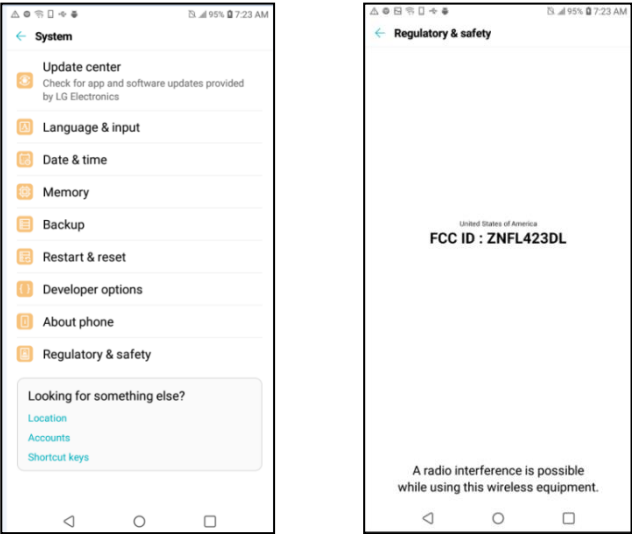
95% 7:23 AM

System

Update center
Check for app and software updates provided by LG Electronics

Language & input

Date & time

Memory

Backup

Restart & reset

Developer options

About phone

Regulatory & safety

Looking for something else?

Location

Accounts

Shortcut keys

95% 7:23 AM

Regulatory & safety

United States of America
FCC ID : ZNFL423DL

A radio interference is possible while using this wireless equipment.